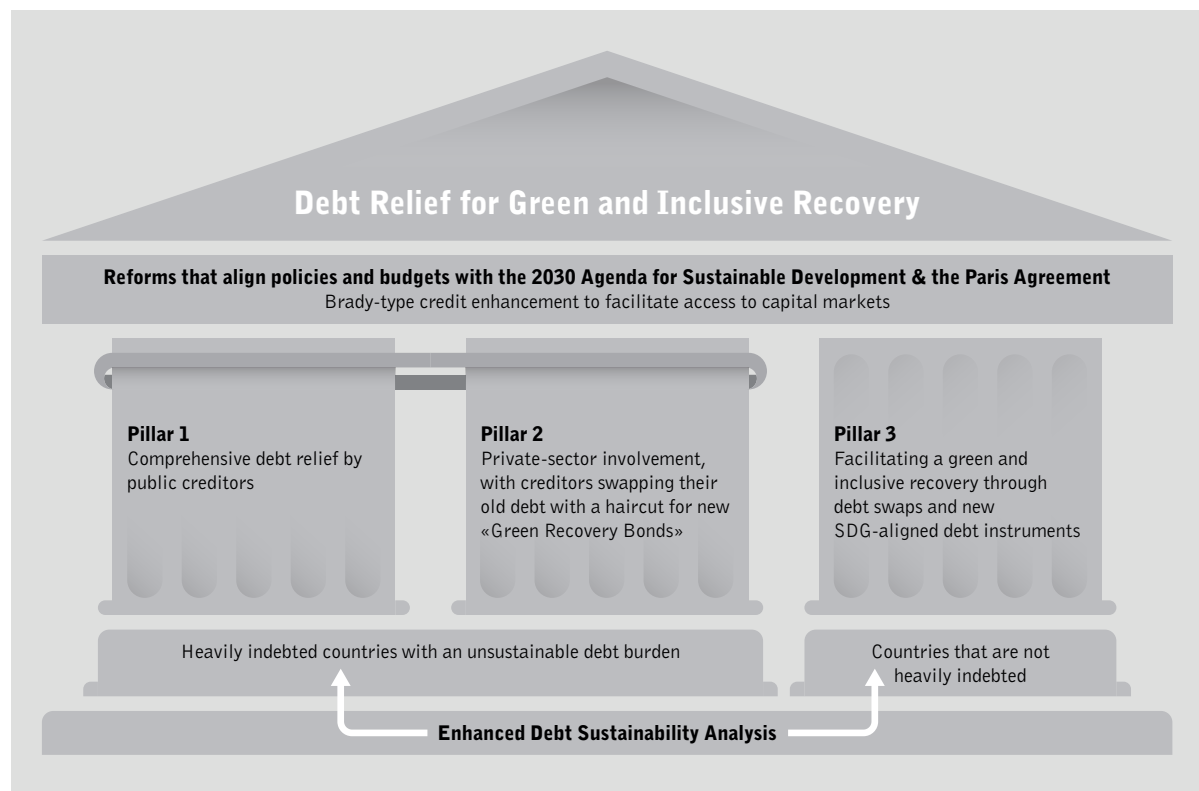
Debt Relief for Green and Inclusive Recovery

Reforms that align policies and budgets with the 2030 Agenda for Sustainable Development & the Paris Agreement
Brady-type credit enhancement to facilitate access to capital markets

Pillar 1
Comprehensive debt relief by public creditors

Pillar 2
Private-sector involvement, with creditors swapping their old debt with a haircut for new «Green Recovery Bonds»

Pillar 3
Facilitating a green and inclusive recovery through debt swaps and new SDG-aligned debt instruments

Heavily indebted countries with an unsustainable debt burden

Countries that are not heavily indebted

Enhanced Debt Sustainability Analysis